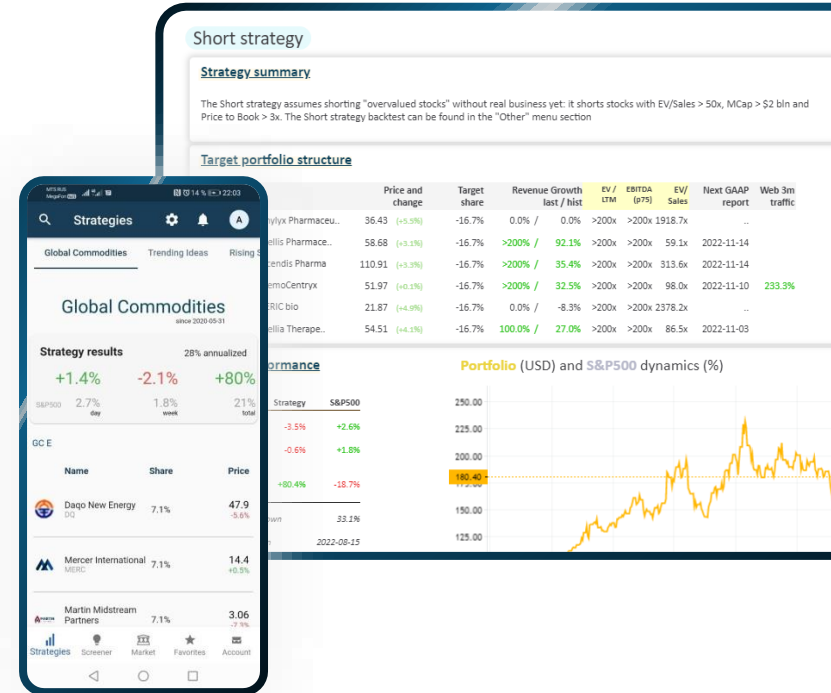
Short strategy

Strategy summary

The Short strategy assumes shorting "overvalued stocks" without real business yet: it shorts stocks with EV/Sales > 50x, MCap > $2 bln and Price to Book > 3x. The Short strategy backtest can be found in the "Other" menu section

Target portfolio structure

| | Price and change | Target share | Revenue Growth last / hist | EV / LTM | EBITDA (p75) | EV/ Sales | Next GAAP report | Web 3m traffic |
|---|---|---|---|---|---|---|---|---|
| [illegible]nylyx Pharmaceu.. | 36.43 (+5.5%) | -16.7% | 0.0% / 0.0% | >200x | >200x | 1918.7x | .. | |
| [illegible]ellis Pharmace.. | 58.68 (+3.1%) | -16.7% | >200% / 92.1% | >200x | >200x | 59.1x | 2022-11-14 | |
| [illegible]cendis Pharma | 110.91 (+3.3%) | -16.7% | >200% / 35.4% | >200x | >200x | 313.6x | 2022-11-14 | |
| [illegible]emoCentryx | 51.97 (+0.1%) | -16.7% | >200% / 32.5% | >200x | >200x | 98.0x | 2022-11-10 | 233.3% |
| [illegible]ERIC bio | 21.87 (+4.9%) | -16.7% | 0.0% / -8.3% | >200x | >200x | 2378.2x | .. | |
| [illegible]ellia Therape.. | 54.51 (+4.1%) | -16.7% | 100.0% / 27.0% | >200x | >200x | 86.5x | 2022-11-03 | |

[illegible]formance

| | Strategy | S&P500 |
|---|---|---|
| | -3.5% | +2.6% |
| | -0.6% | +1.8% |
| | +80.4% | -18.7% |
| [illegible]own | | 33.1% |
| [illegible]n | | 2022-08-15 |

Portfolio (USD) and S&P500 dynamics (%)

250.00
225.00
200.00
180.40
175.00
150.00
125.00

MTS RUS MegaFon 14% 22:03

Strategies

A

Global Commodities Trending Ideas Rising S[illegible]

Global Commodities
since 2020-05-31

Strategy results 28% annualized

+1.4% -2.1% +80%
S&P500 2.7% day 1.8% week 21% total

GC E

| Name | Share | Price |
|---|---|---|
| Daqo New Energy DQ | 7.1% | 47.9 -5.6% |
| Mercer International MERC | 7.1% | 14.4 +0.5% |
| Martin Midstream Partners | 7.1% | 3.06 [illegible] |

Strategies Screener Market Favorites Account